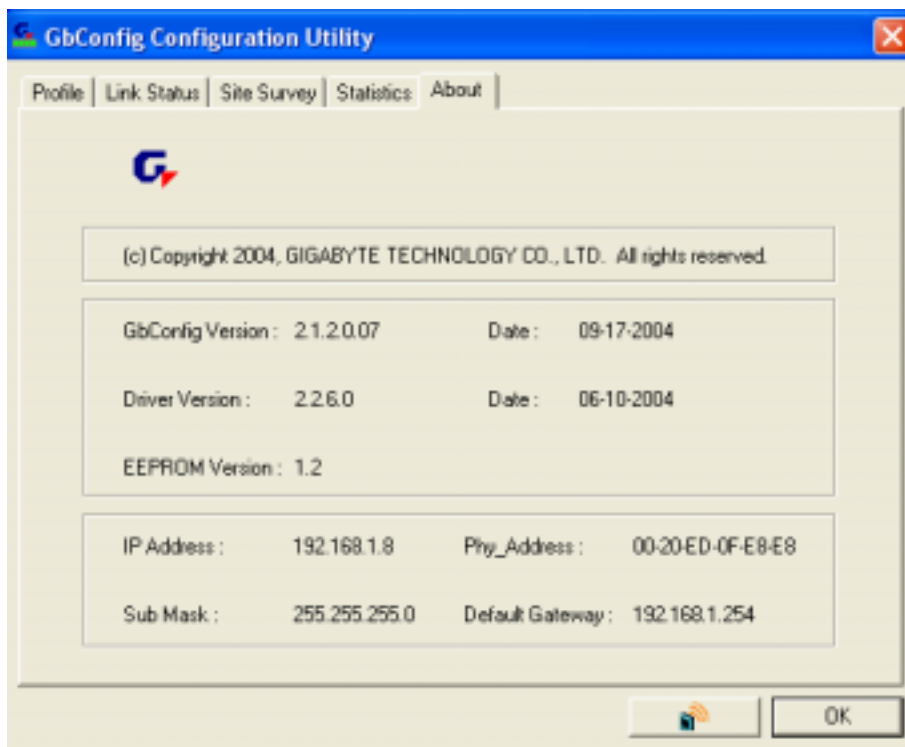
GbConfig Configuration Utility

Profile | Link Status | Site Survey | Statistics | About

(c) Copyright 2004, GIGABYTE TECHNOLOGY CO., LTD. All rights reserved.

GbConfig Version : 2.1.2.0.07 Date : 09-17-2004

Driver Version : 2.2.6.0 Date : 06-10-2004

EEPROM Version : 1.2

IP Address : 192.168.1.8 Phy_Address : 00-20-ED-0F-E8-E8

Sub Mask : 255.255.255.0 Default Gateway : 192.168.1.254

OK